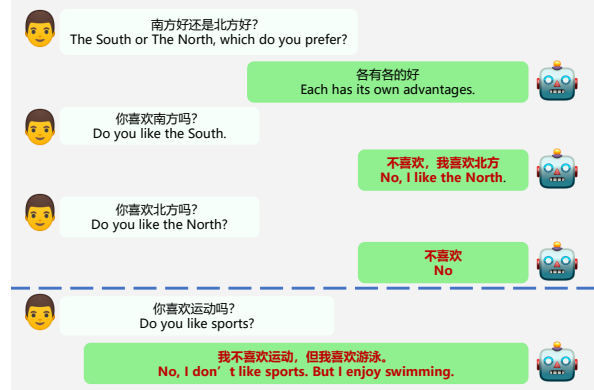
南方好还是北方好?
The South or The North, which do you prefer?

各有各的好
Each has its own advantages.

你喜欢南方吗?
Do you like the South.

不喜欢，我喜欢北方
No, I like the North.

你喜欢北方吗?
Do you like the North?

不喜欢
No

你喜欢运动吗?
Do you like sports?

我不喜欢运动，但我喜欢游泳。
No, I don’t like sports. But I enjoy swimming.